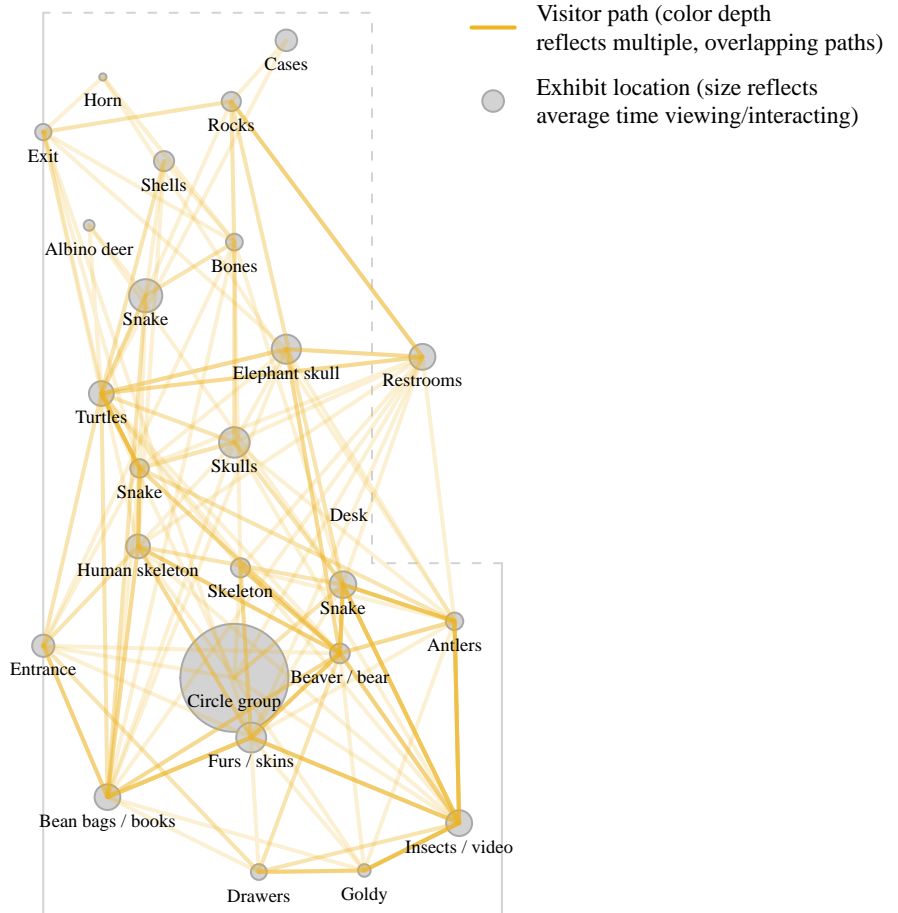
Visitor path (color depth reflects multiple, overlapping paths)

Exhibit location (size reflects average time viewing/interacting)

Cases
Horn
Rocks
Exit
Shells
Albino deer
Bones
Snake
Elephant skull
Restrooms
Turtles
Skulls
Snake
Desk
Human skeleton
Skeleton
Snake
Antlers
Entrance
Beaver / bear
Circle group
Furs / skins
Bean bags / books
Insects / video
Drawers
Goldy